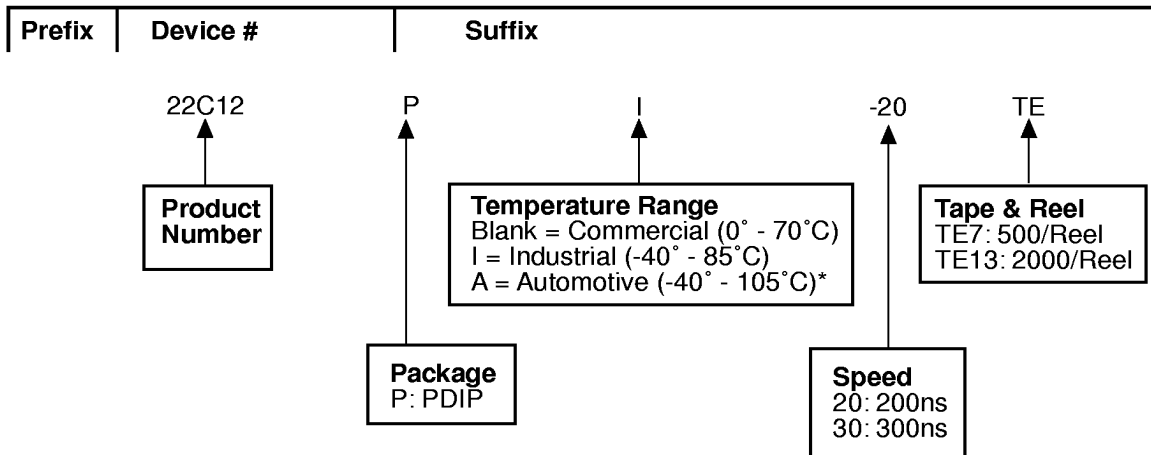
Prefix | Device # | Suffix

22C12 P I -20 TE

Product Number

Temperature Range
Blank = Commercial (0˚ - 70˚C)
I = Industrial (-40˚ - 85˚C)
A = Automotive (-40˚ - 105˚C)*

Tape & Reel
TE7: 500/Reel
TE13: 2000/Reel

Package
P: PDIP

Speed
20: 200ns
30: 300ns